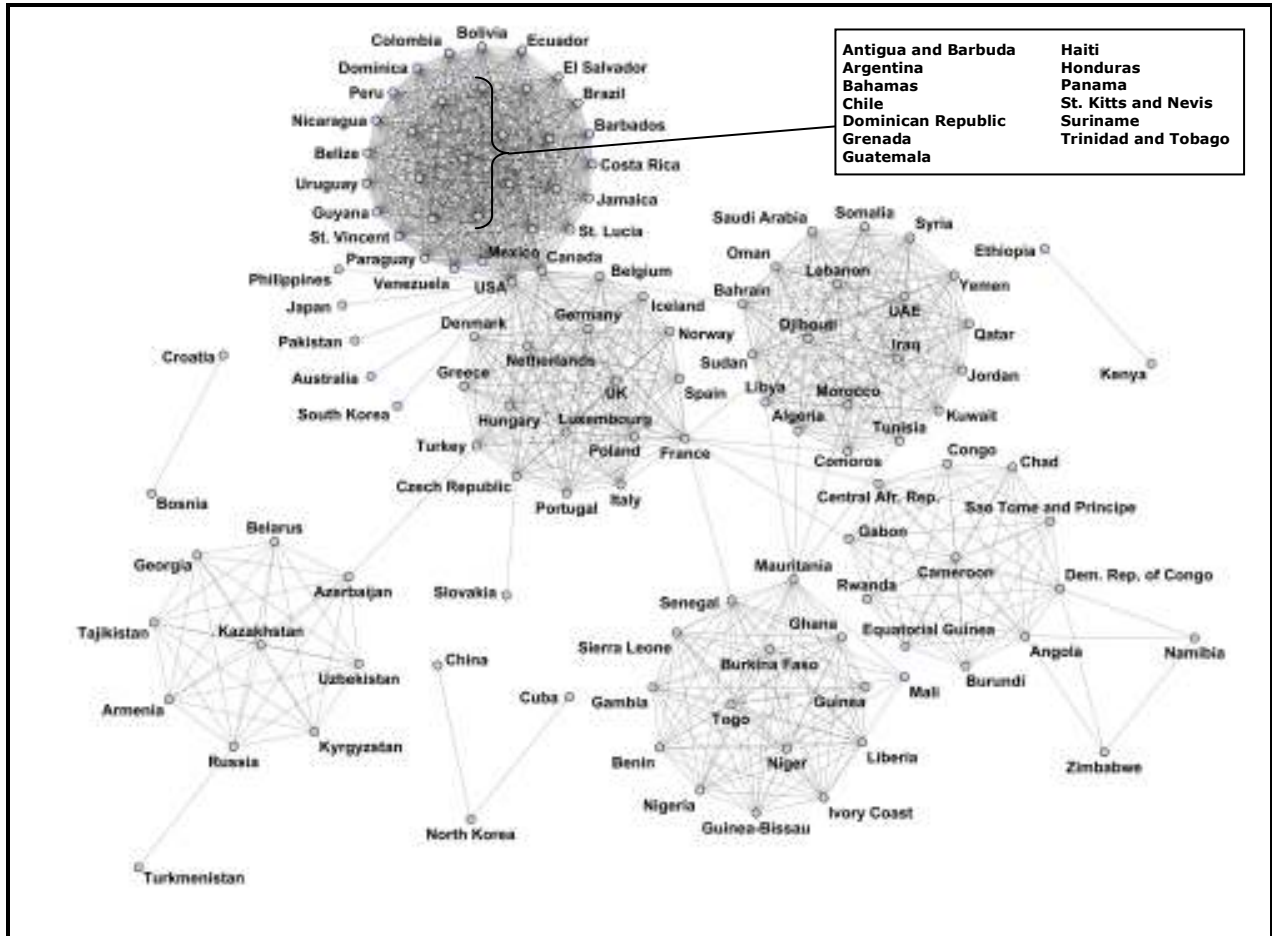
Colombia
Bolivia
Ecuador
Dominica
El Salvador
Peru
Brazil
Nicaragua
Barbados
Belize
Costa Rica
Uruguay
Jamaica
Guyana
St. Lucia
St. Vincent

Antigua and Barbuda
Argentina
Bahamas
Chile
Dominican Republic
Grenada
Guatemala
Haiti
Honduras
Panama
St. Kitts and Nevis
Suriname
Trinidad and Tobago

Paraguay
Mexico
Canada
Philippines
Venezuela
USA
Belgium
Japan
Iceland
Germany
Denmark
Norway
Pakistan
Netherlands
Croatia
Greece
Australia
UK
Spain
South Korea
Hungary
Luxembourg
Turkey
Poland
France
Italy
Czech Republic
Portugal
Bosnia
Slovakia

Saudi Arabia
Somalia
Syria
Ethiopia
Oman
Lebanon
Yemen
Bahrain
UAE
Djibouti
Qatar
Iraq
Sudan
Jordan
Libya
Morocco
Kenya
Algeria
Kuwait
Tunisia
Comoros
Congo
Chad
Central Afr. Rep.
Sao Tome and Principe
Gabon
Cameroon
Dem. Rep. of Congo
Rwanda
Equatorial Guinea
Angola
Namibia
Burundi
Zimbabwe

Mauritania
Senegal
Ghana
Sierra Leone
Burkina Faso
Mali
Gambia
Guinea
Togo
Benin
Niger
Liberia
Nigeria
Ivory Coast
Guinea-Bissau

Belarus
Georgia
Azerbaijan
Tajikistan
Kazakhstan
Uzbekistan
Armenia
Kyrgyzstan
Russia
Turkmenistan
China
Cuba
North Korea